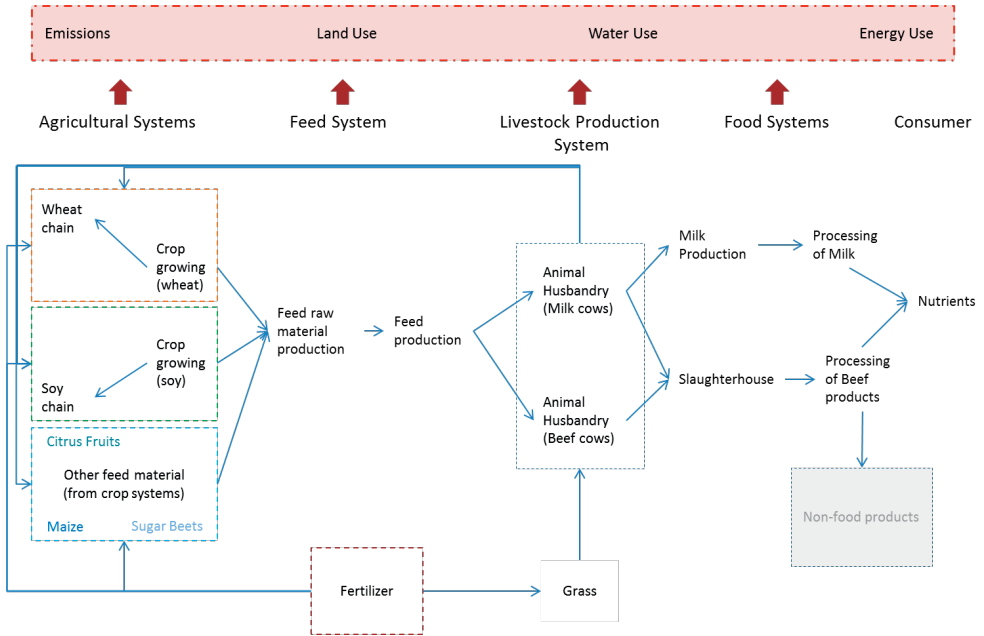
Emissions Land Use Water Use Energy Use

Agricultural Systems

Feed System

Livestock Production System

Food Systems

Consumer

Wheat chain

Crop growing (wheat)

Crop growing (soy)

Soy chain

Citrus Fruits

Other feed material (from crop systems)

Maize

Sugar Beets

Feed raw material production

Feed production

Animal Husbandry (Milk cows)

Animal Husbandry (Beef cows)

Milk Production

Slaughterhouse

Processing of Milk

Processing of Beef products

Nutrients

Non-food products

Fertilizer

Grass